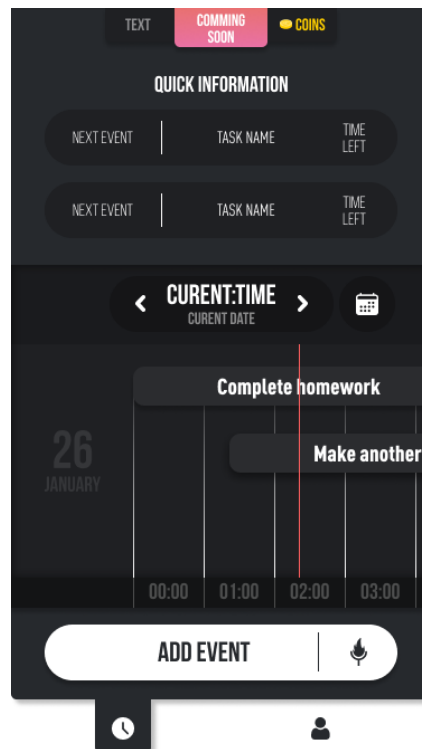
TEXT COMMING SOON COINS

QUICK INFORMATION

NEXT EVENT | TASK NAME | TIME LEFT

NEXT EVENT | TASK NAME | TIME LEFT

‹ CURENT:TIME ›
CURENT DATE

Complete homework

26
JANUARY

Make another

00:00 01:00 02:00 03:00

ADD EVENT